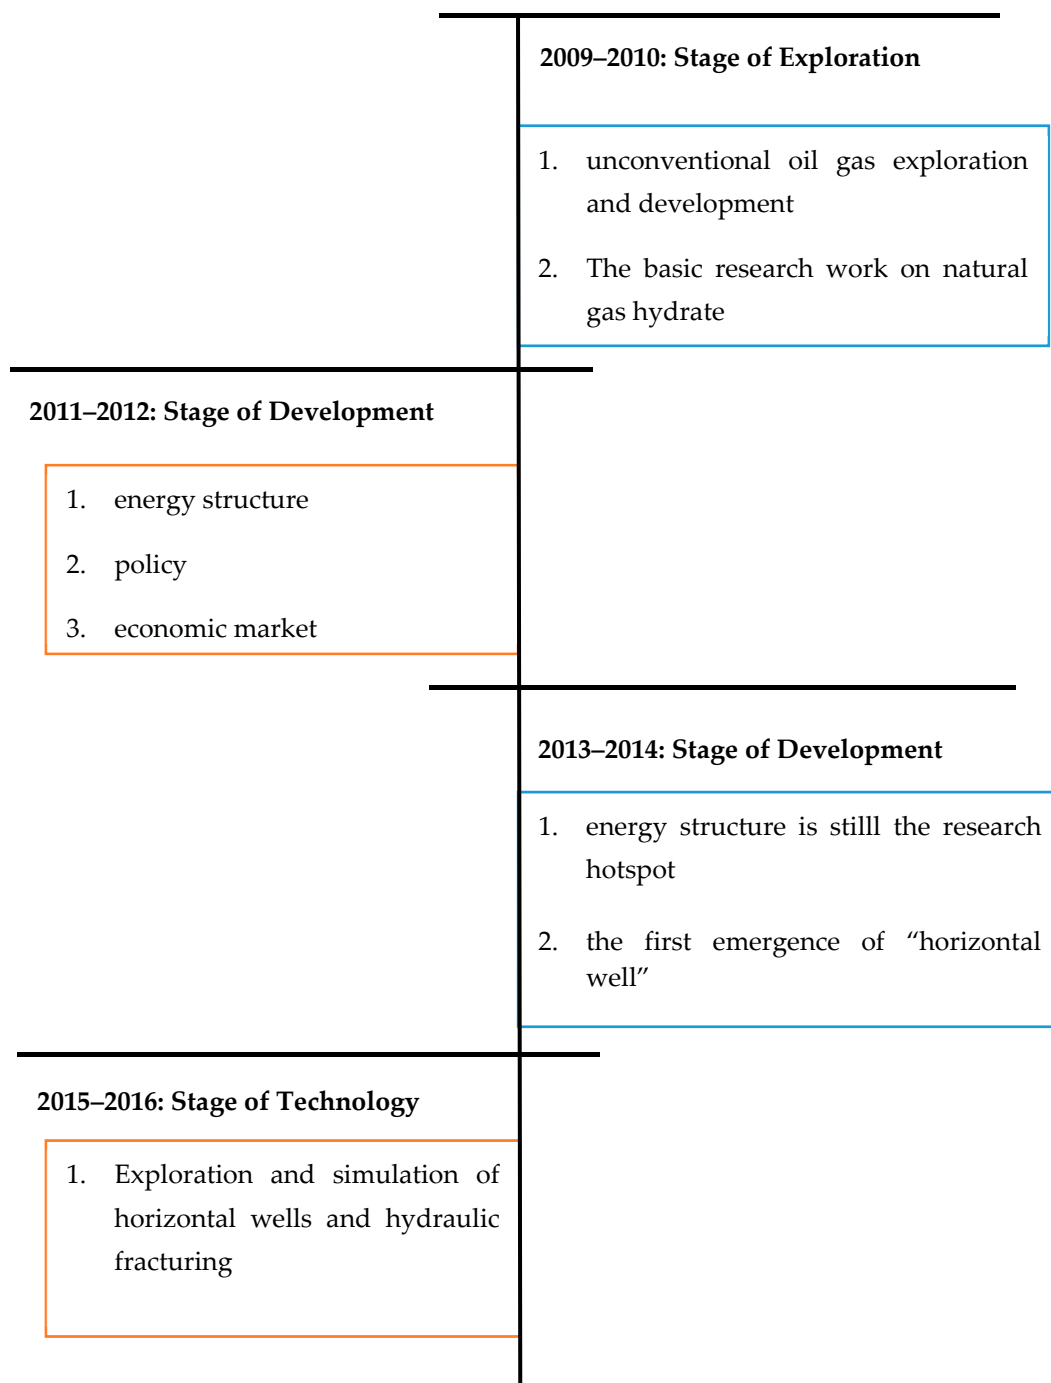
2009–2010: Stage of Exploration

1. unconventional oil gas exploration and development

2. The basic research work on natural gas hydrate

2011–2012: Stage of Development

1. energy structure

2. policy

3. economic market

2013–2014: Stage of Development

1. energy structure is stilll the research hotspot

2. the first emergence of “horizontal well”

2015–2016: Stage of Technology

1. Exploration and simulation of horizontal wells and hydraulic fracturing